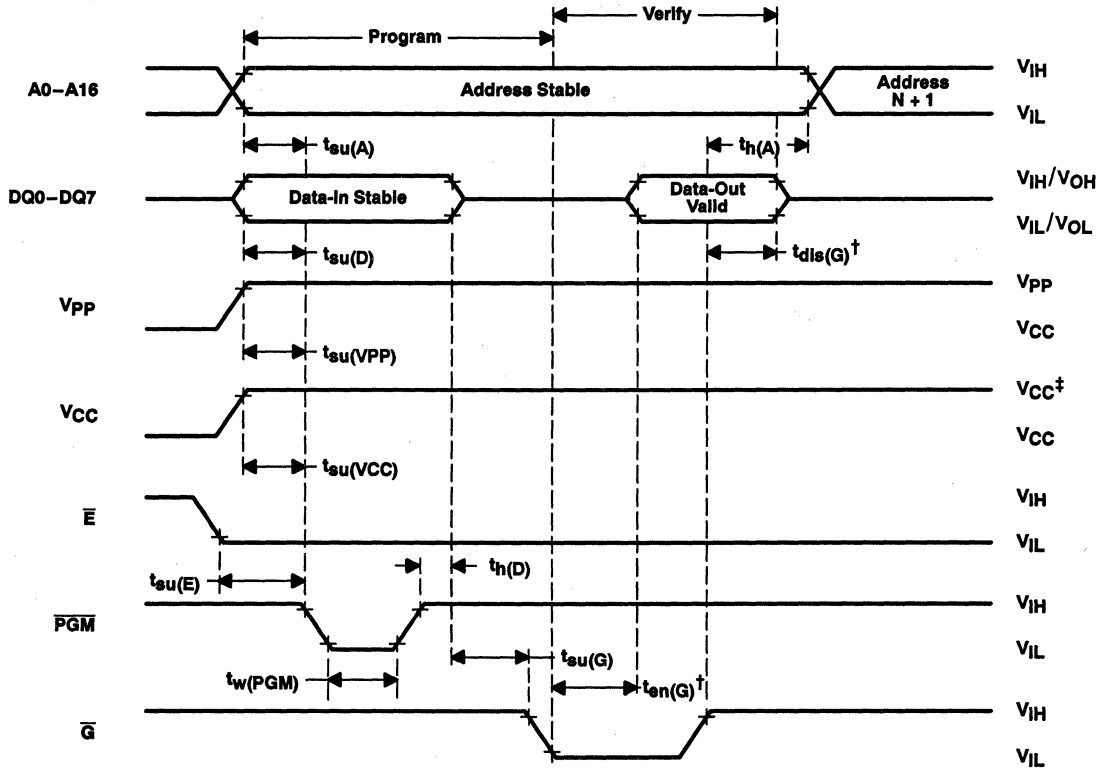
Program

Verify

A0–A16

Address Stable

Address N + 1

$V_{IH}$

$V_{IL}$

$t_{su(A)}$

$t_{h(A)}$

DQ0–DQ7

Data-In Stable

Data-Out Valid

$V_{IH}/V_{OH}$

$V_{IL}/V_{OL}$

$t_{su(D)}$

$t_{dis(G)}^{\dagger}$

$V_{PP}$

$V_{PP}$

$V_{CC}$

$t_{su(VPP)}$

$V_{CC}$

$V_{CC}^{\ddagger}$

$V_{CC}$

$t_{su(VCC)}$

$\overline{E}$

$V_{IH}$

$V_{IL}$

$t_{su(E)}$

$t_{h(D)}$

$\overline{PGM}$

$V_{IH}$

$V_{IL}$

$t_{su(G)}$

$t_{w(PGM)}$

$t_{en(G)}^{\dagger}$

$\overline{G}$

$V_{IH}$

$V_{IL}$